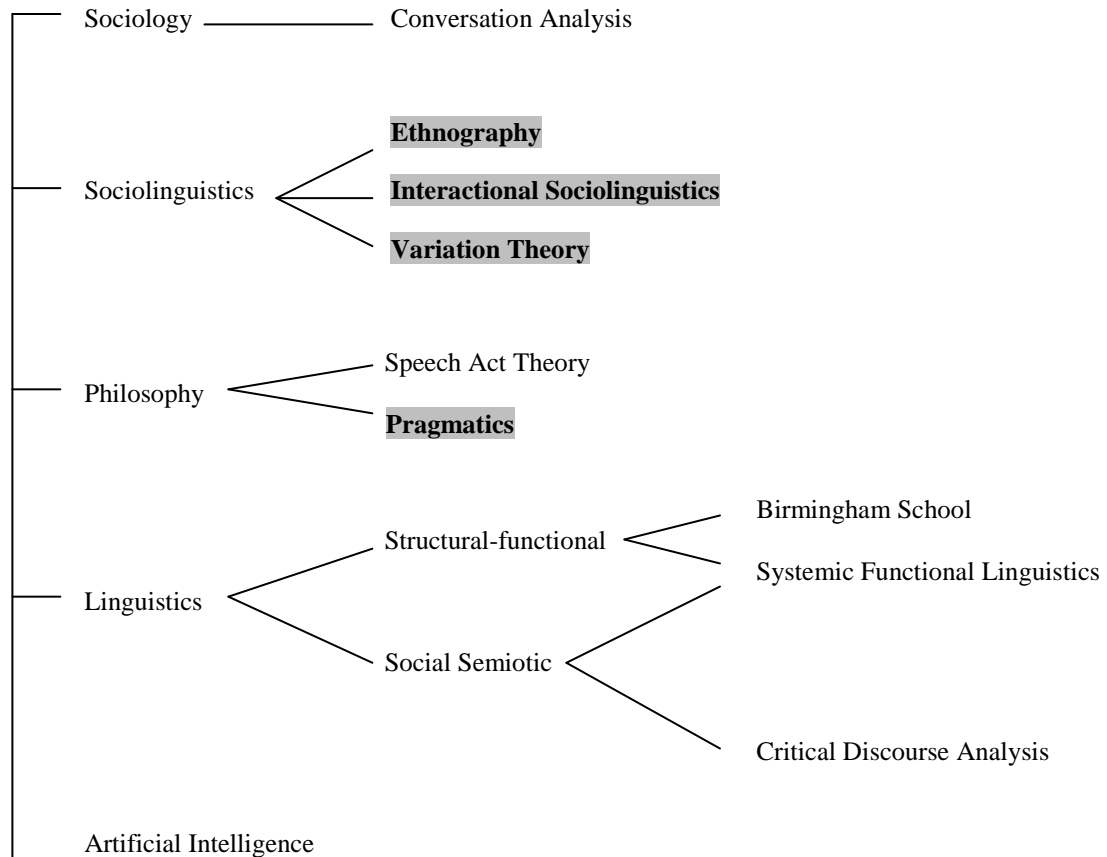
Sociology

Conversation Analysis

Sociolinguistics

**Ethnography**

**Interactional Sociolinguistics**

**Variation Theory**

Philosophy

Speech Act Theory

**Pragmatics**

Linguistics

Structural-functional

Birmingham School

Systemic Functional Linguistics

Social Semiotic

Critical Discourse Analysis

Artificial Intelligence